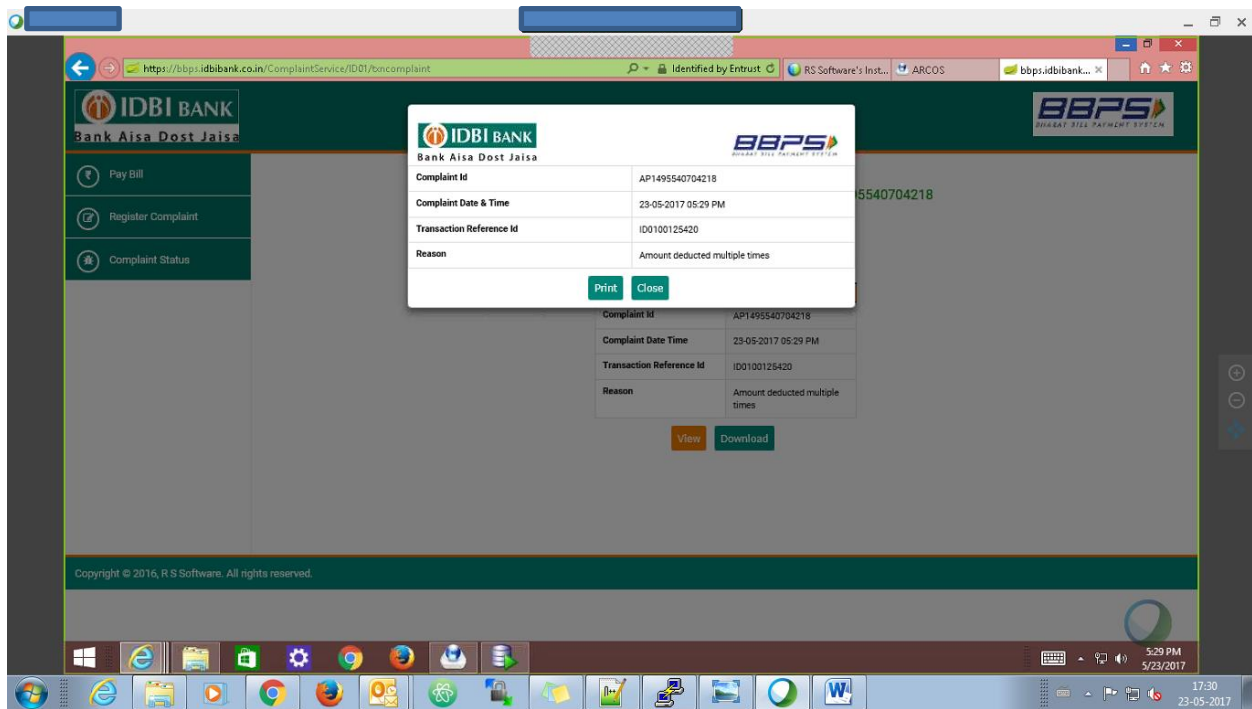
https://bbps.idbibank.co.in/ComplaintService/ID01/txncomplaint
Identified by Entrust
RS Software's Inst...
ARCOS
bbps.idbibank...

IDBI BANK
Bank Aisa Dost Jaisa

BBPS
BHARAT BILL PAYMENT SYSTEM

Pay Bill
Register Complaint
Complaint Status

IDBI BANK
Bank Aisa Dost Jaisa
BBPS
BHARAT BILL PAYMENT SYSTEM

| Complaint Id | AP1495540704218 |
|---|---|
| Complaint Date & Time | 23-05-2017 05:29 PM |
| Transaction Reference Id | ID0100125420 |
| Reason | Amount deducted multiple times |

Print Close

5540704218

| Complaint Id | AP1495540704218 |
|---|---|
| Complaint Date Time | 23-05-2017 05:29 PM |
| Transaction Reference Id | ID0100125420 |
| Reason | Amount deducted multiple times |

View Download

Copyright © 2016, R S Software. All rights reserved.

5:29 PM
5/23/2017

17:30
23-05-2017